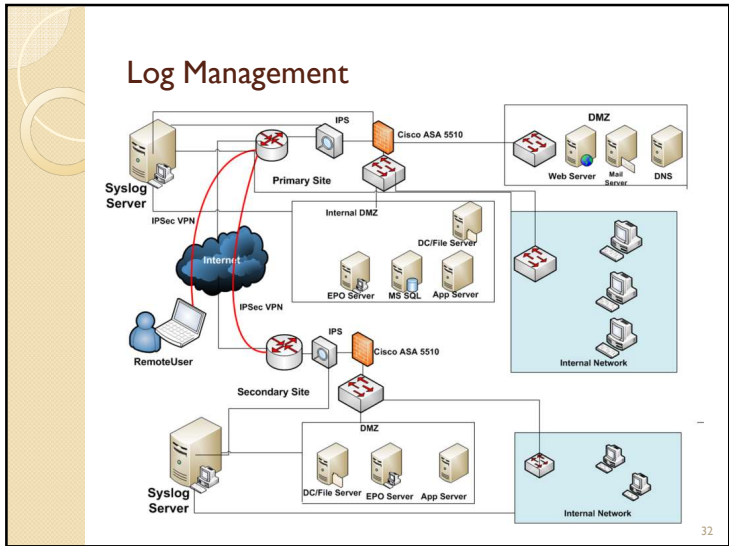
Log Management

IPS

Cisco ASA 5510

DMZ

Web Server

Mail Server

DNS

Syslog Server

Primary Site

IPSec VPN

Internal DMZ

DC/File Server

Internet

EPO Server

MS SQL

App Server

IPSec VPN

RemoteUser

IPS

Cisco ASA 5510

Internal Network

Secondary Site

DMZ

Syslog Server

DC/File Server

EPO Server

App Server

Internal Network

32